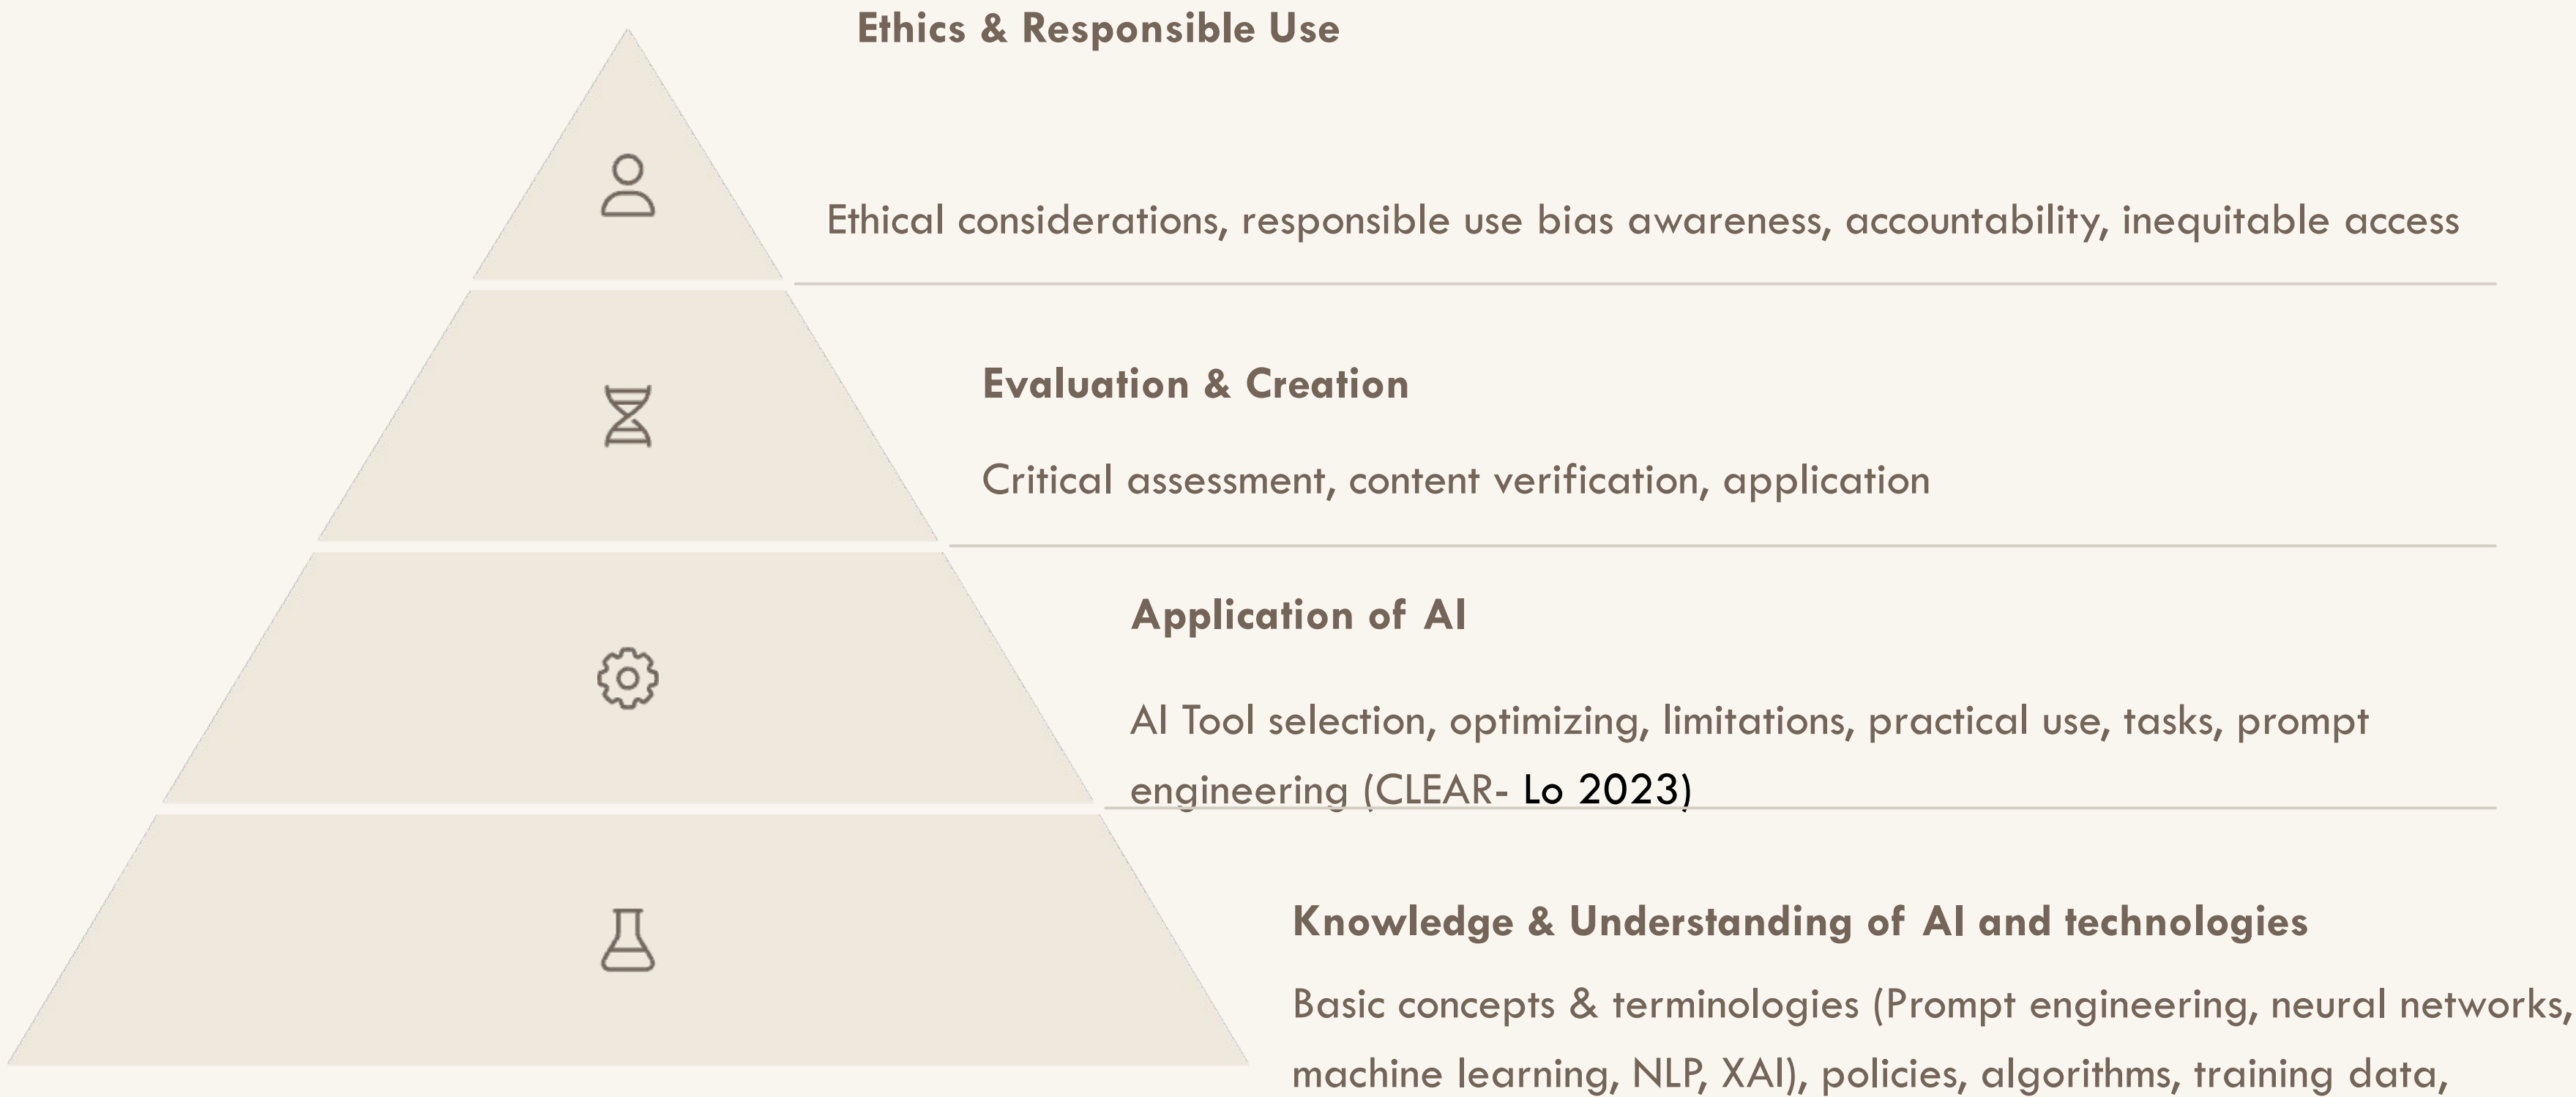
Ethics & Responsible Use

Ethical considerations, responsible use bias awareness, accountability, inequitable access

Evaluation & Creation

Critical assessment, content verification, application

Application of AI

AI Tool selection, optimizing, limitations, practical use, tasks, prompt engineering (CLEAR- Lo 2023)

Knowledge & Understanding of AI and technologies

Basic concepts & terminologies (Prompt engineering, neural networks, machine learning, NLP, XAI), policies, algorithms, training data,